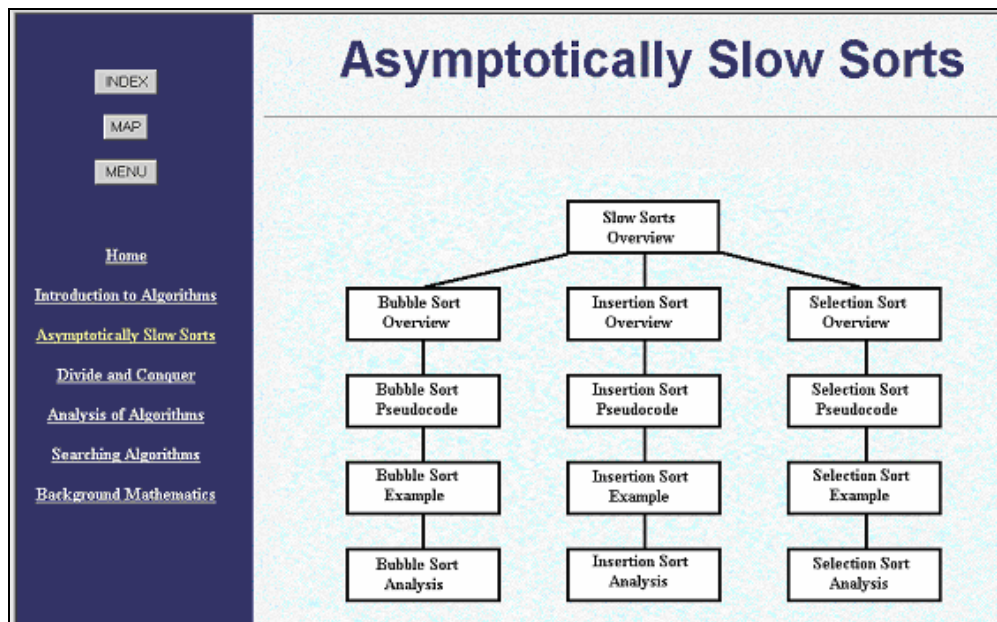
INDEX

MAP

MENU

Home

Introduction to Algorithms

Asymptotically Slow Sorts

Divide and Conquer

Analysis of Algorithms

Searching Algorithms

Background Mathematics

Asymptotically Slow Sorts

Slow Sorts Overview

Bubble Sort Overview

Insertion Sort Overview

Selection Sort Overview

Bubble Sort Pseudocode

Insertion Sort Pseudocode

Selection Sort Pseudocode

Bubble Sort Example

Insertion Sort Example

Selection Sort Example

Bubble Sort Analysis

Insertion Sort Analysis

Selection Sort Analysis